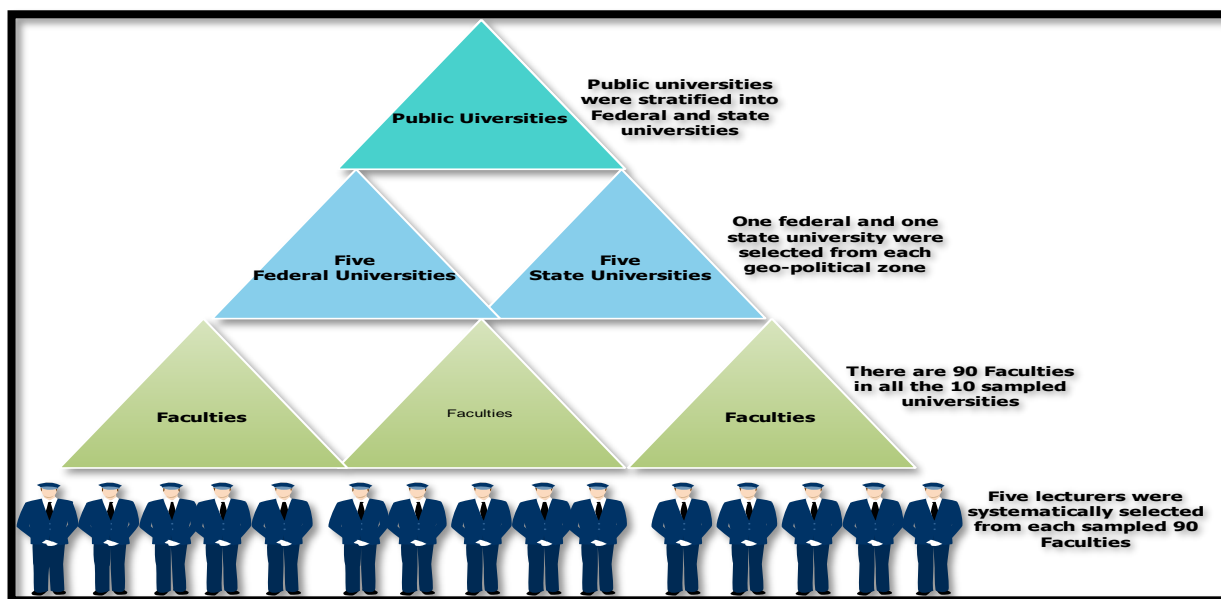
Public Uiversities

Public universities were stratified into Federal and state universities

Five Federal Universities

Five State Universities

One federal and one state university were selected from each geo-political zone

Faculties

Faculties

Faculties

There are 90 Faculties in all the 10 sampled universities

Five lecturers were systematically selected from each sampled 90 Faculties